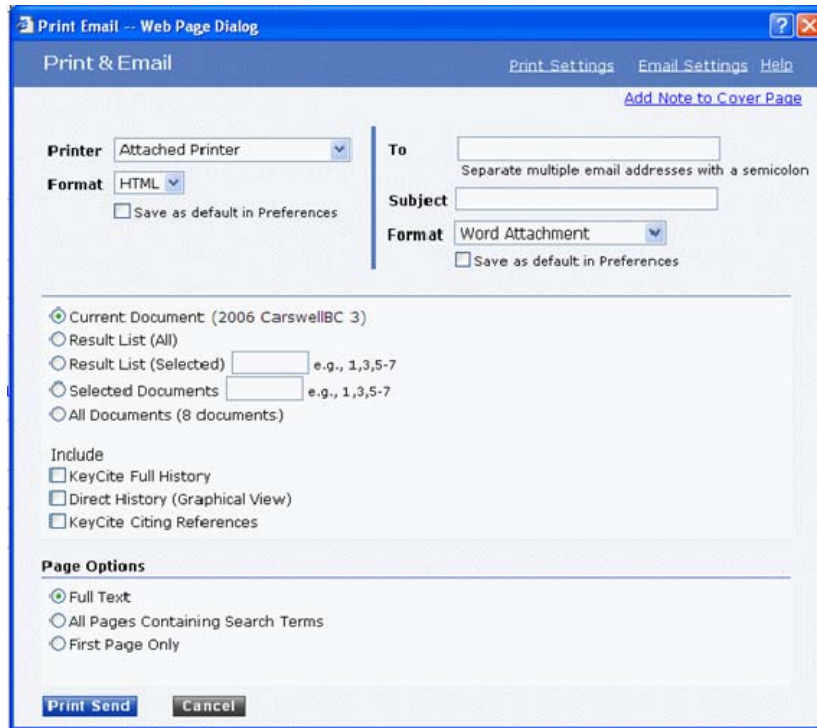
Print Email -- Web Page Dialog

Print & Email

Print Settings Email Settings Help

Add Note to Cover Page

Printer Attached Printer

Format HTML

Save as default in Preferences

To

Separate multiple email addresses with a semicolon

Subject

Format Word Attachment

Save as default in Preferences

Current Document (2006 CarswellBC 3)

Result List (All)

Result List (Selected) e.g., 1,3,5-7

Selected Documents e.g., 1,3,5-7

All Documents (8 documents)

Include

KeyCite Full History

Direct History (Graphical View)

KeyCite Citing References

Page Options

Full Text

All Pages Containing Search Terms

First Page Only

Print Send Cancel